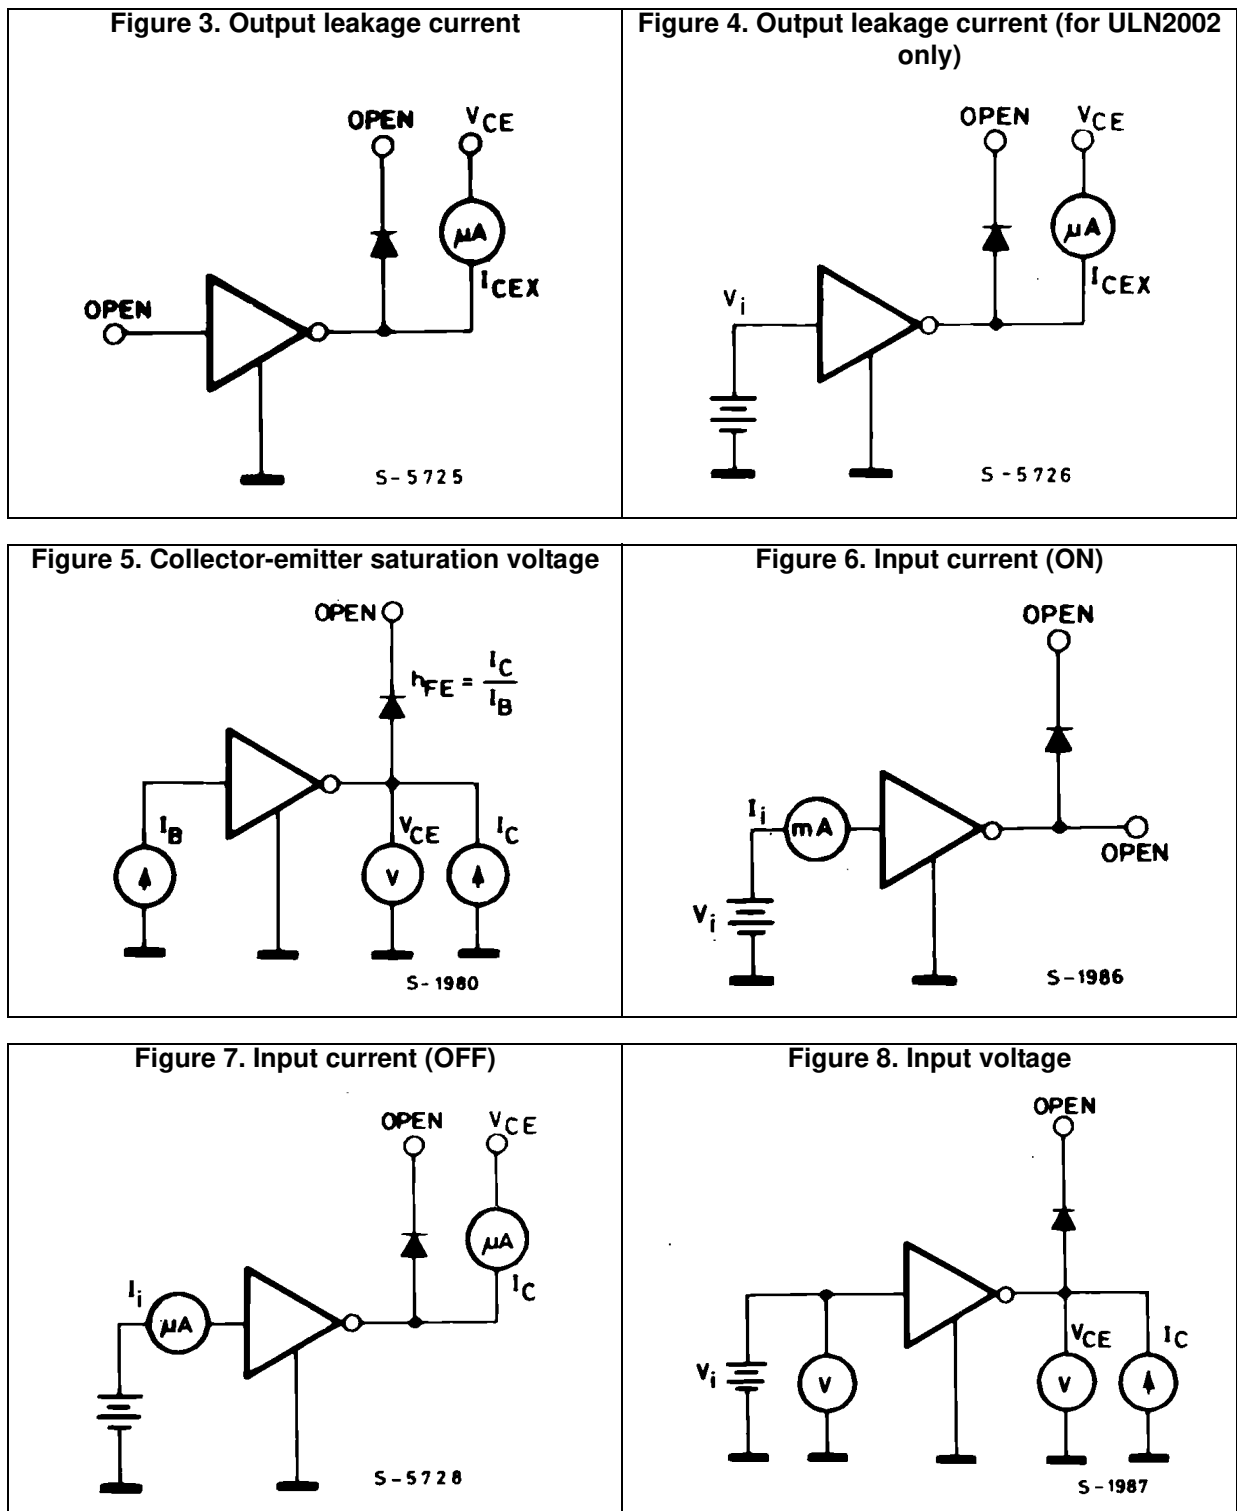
Figure 3. Output leakage current

OPEN $V_{CE}$

μA

$I_{CEX}$

OPEN

S-5725

Figure 4. Output leakage current (for ULN2002 only)

OPEN $V_{CE}$

μA

$I_{CEX}$

$V_i$

S-5726

Figure 5. Collector-emitter saturation voltage

OPEN

$h_{FE} = \frac{I_C}{I_B}$

$I_B$ $V_{CE}$ $I_C$

V

S-1980

Figure 6. Input current (ON)

OPEN

$I_i$ mA

OPEN

$V_i$

S-1986

Figure 7. Input current (OFF)

OPEN $V_{CE}$

μA

$I_C$

$I_i$ μA

S-5728

Figure 8. Input voltage

OPEN

$V_{CE}$ $I_C$

$V_i$ V V

S-1987